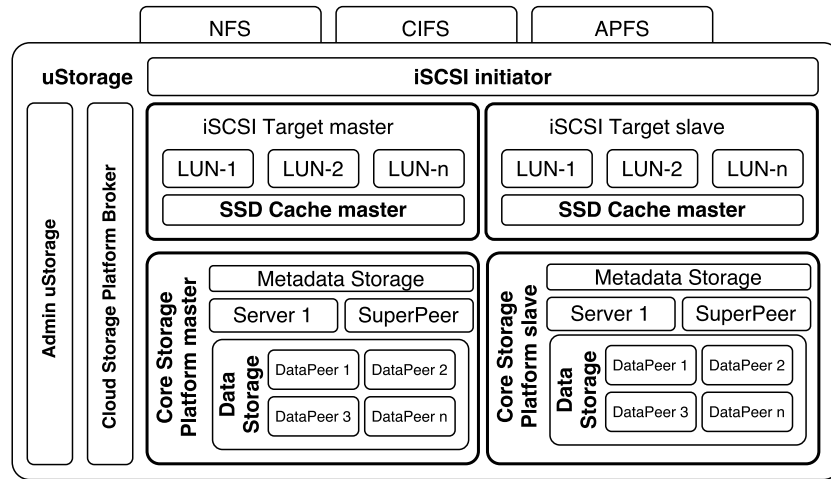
NFS

CIFS

APFS

uStorage

iSCSI initiator

Admin uStorage

Cloud Storage Platform Broker

iSCSI Target master

LUN-1

LUN-2

LUN-n

SSD Cache master

iSCSI Target slave

LUN-1

LUN-2

LUN-n

SSD Cache master

Core Storage Platform master

Metadata Storage

Server 1

SuperPeer

Data Storage

DataPeer 1

DataPeer 2

DataPeer 3

DataPeer n

Core Storage Platform slave

Metadata Storage

Server 1

SuperPeer

Data Storage

DataPeer 1

DataPeer 2

DataPeer 3

DataPeer n